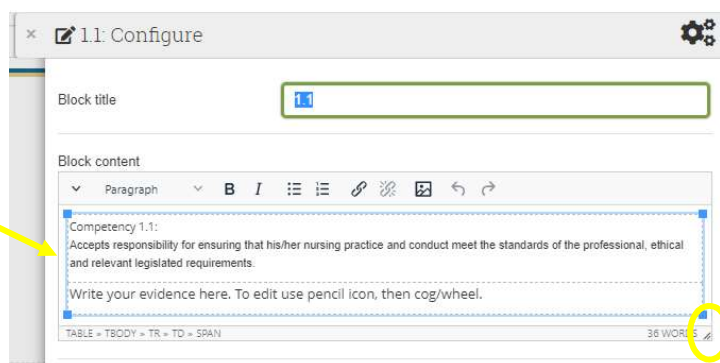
× 1.1: Configure

Block title

1.1

Block content

Paragraph B I

Competency 1.1:
Accepts responsibility for ensuring that his/her nursing practice and conduct meet the standards of the professional, ethical and relevant legislated requirements.

Write your evidence here. To edit use pencil icon, then cog/wheel.

TABLE » TBODY » TR » TD » SPAN

36 WORDS